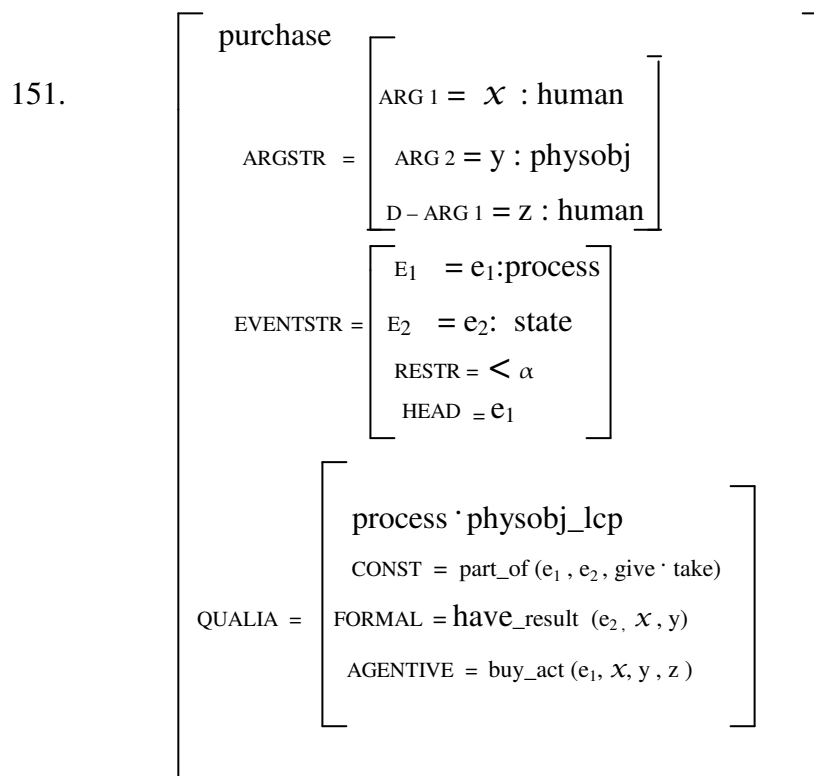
151. purchase

ARGSTR = ARG 1 = $x$ : human
ARG 2 = y : physobj
D – ARG 1 = z : human

EVENTSTR = $E_1$ = $e_1$:process
$E_2$ = $e_2$: state
RESTR = $< \alpha$
HEAD = $e_1$

QUALIA = process $\cdot$ physobj_lcp
CONST = part_of ($e_1$ , $e_2$ , give $\cdot$ take)
FORMAL = have_result ($e_2$, $x$ , y)
AGENTIVE = buy_act ($e_1$, $x$, y , z )